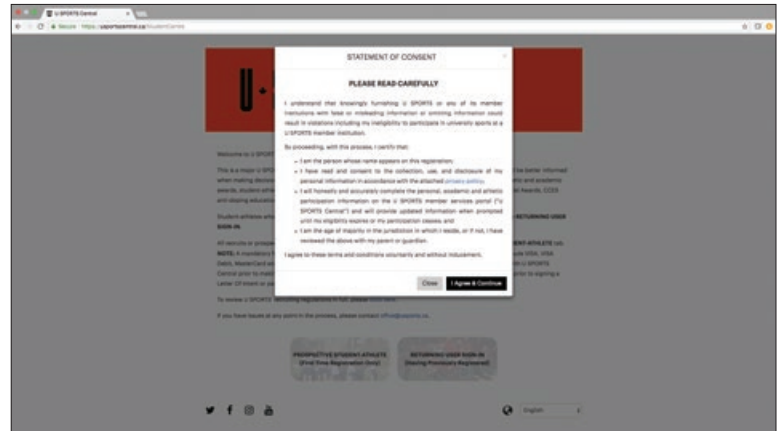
U SPORTS Central

Secure https://usportscentral.ca/StudentCentre

STATEMENT OF CONSENT

PLEASE READ CAREFULLY

I understand that knowingly furnishing U SPORTS or any of its member institutions with false or misleading information or omitting information could result in violations including my ineligibility to participate in university sports at a U SPORTS member institution.

By proceeding with this process, I certify that:

- I am the person whose name appears on this registration;
- I have read and consent to the collection, use, and disclosure of my personal information in accordance with the attached privacy policy;
- I will honestly and accurately complete the personal, academic and athletic participation information on the U SPORTS member services portal ("U SPORTS Central") and will provide updated information when prompted until my eligibility expires or my participation ceases; and
- I am the age of majority in the jurisdiction in which I reside, or if not, I have reviewed the above with my parent or guardian.

I agree to these terms and conditions voluntarily and without inducement.

Close

I Agree & Continue

Welcome to U SPORTS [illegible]

This is a major U SPORTS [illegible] be better informed when making decisio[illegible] and academic awards, student athle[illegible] Awards, CCES and doping educatio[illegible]

Student athletes who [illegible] RETURNING USER SIGN-IN.

All recruits or prospe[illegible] STUDENT-ATHLETE tab. NOTE: A mandatory f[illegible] Visa, VISA Debit, MasterCard an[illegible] U SPORTS Central prior to maki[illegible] prior to signing a Letter Of Intent or su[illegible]

To review U SPORTS recruiting regulations in full, please click here.

If you have issues at any point in the process, please contact office@usports.ca.

PROSPECTIVE STUDENT ATHLETE (First Time Registration Only)

RETURNING USER SIGN-IN (Having Previously Registered)

English